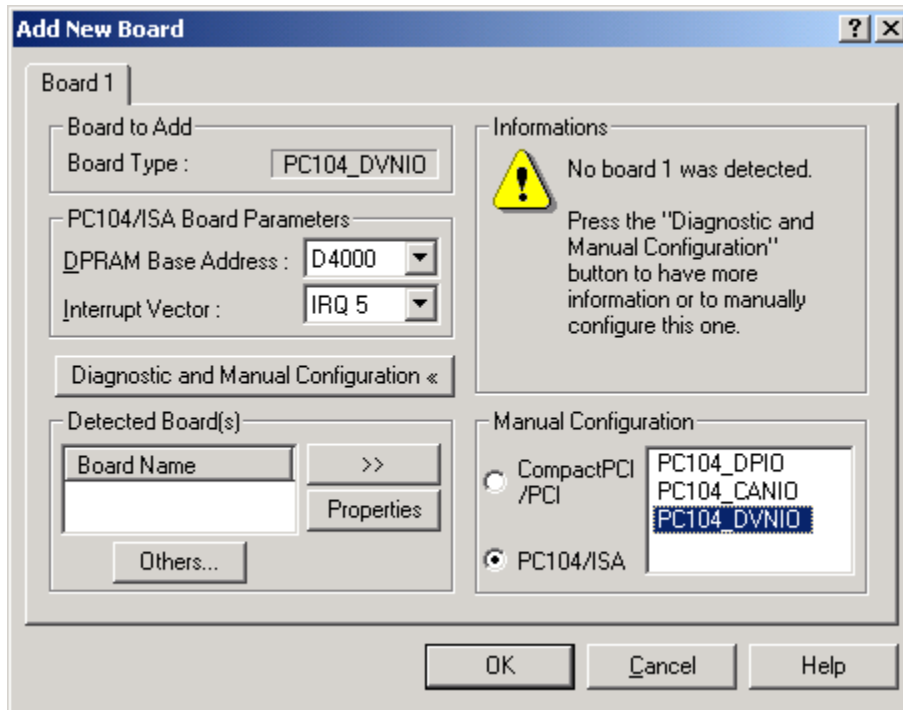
Add New Board

?

X

Board 1

Board to Add

Board Type :

PC104_DVNIO

PC104/ISA Board Parameters

DPRAM Base Address :

D4000

Interrupt Vector :

IRQ 5

Diagnostic and Manual Configuration «

Detected Board(s)

Board Name

>>

Properties

Others...

Informations

No board 1 was detected.

Press the "Diagnostic and Manual Configuration" button to have more information or to manually configure this one.

Manual Configuration

CompactPCI /PCI

PC104/ISA

PC104_DPIO

PC104_CANIO

PC104_DVNIO

OK

Cancel

Help